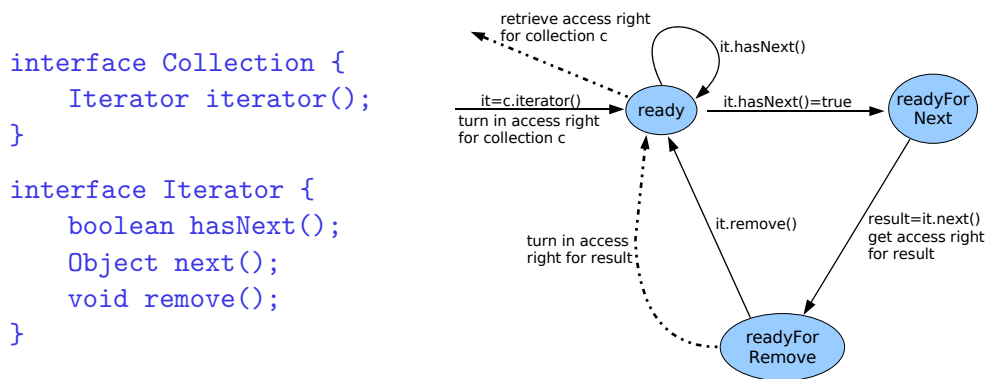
interface Collection {
    Iterator iterator();
}

interface Iterator {
    boolean hasNext();
    Object next();
    void remove();
}

retrieve access right for collection c

it.hasNext()

it=c.iterator()
turn in access right for collection c

ready

it.hasNext()=true

readyFor Next

it.remove()

turn in access right for result

result=it.next()
get access right for result

readyFor Remove